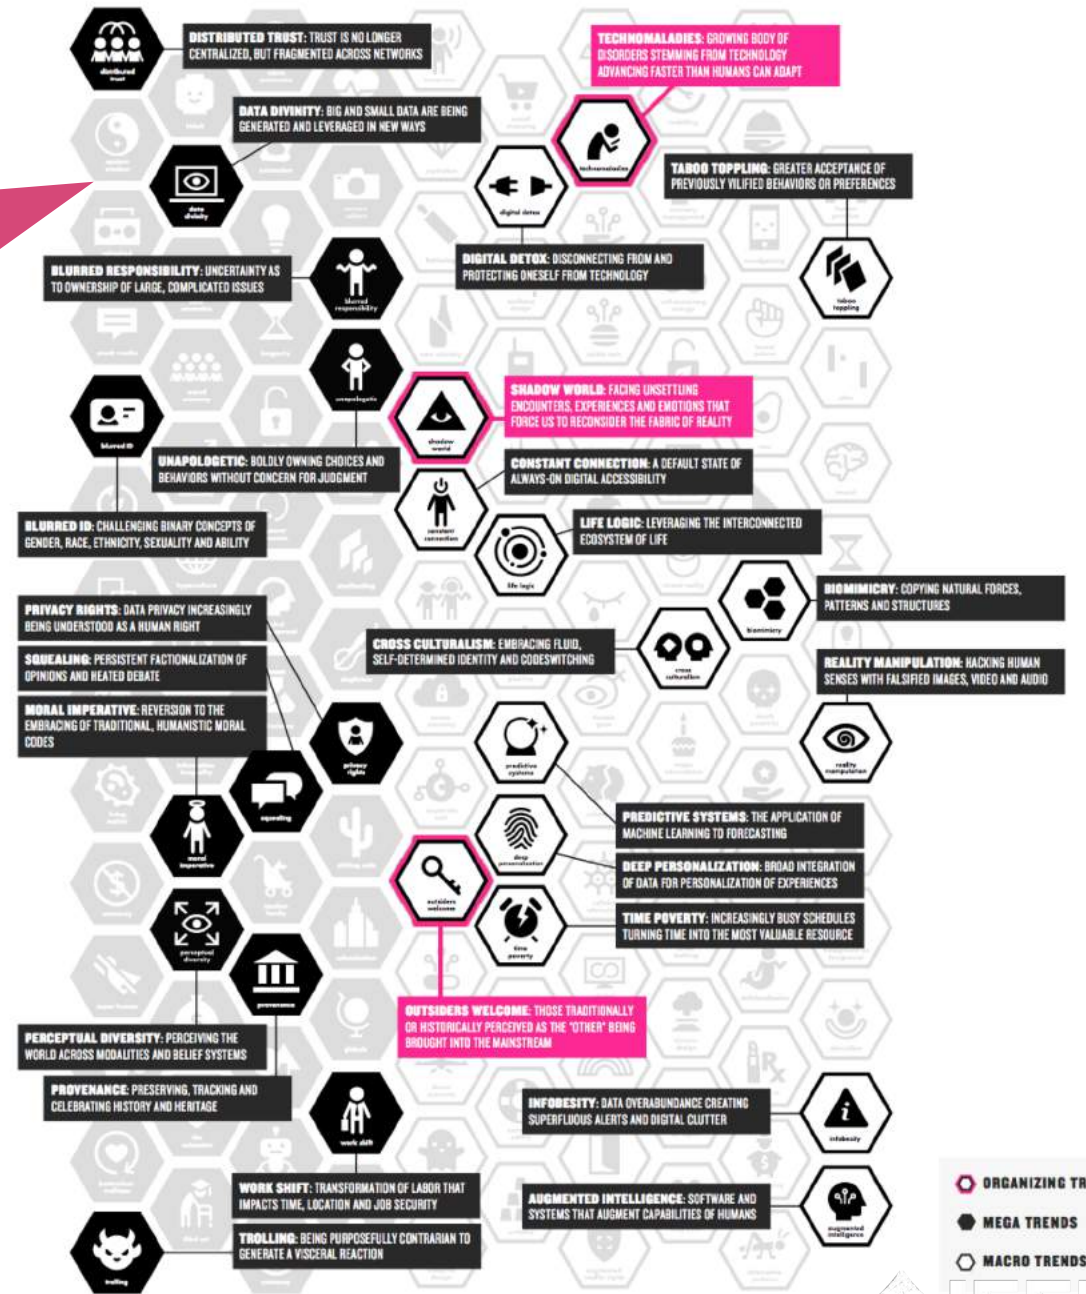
DISTRIBUTED TRUST: TRUST IS NO LONGER CENTRALIZED, BUT FRAGMENTED ACROSS NETWORKS

distributed trust

TECHNOMALADIES: GROWING BODY OF DISORDERS STEMMING FROM TECHNOLOGY ADVANCING FASTER THAN HUMANS CAN ADAPT

DATA DIVINITY: BIG AND SMALL DATA ARE BEING GENERATED AND LEVERAGED IN NEW WAYS

technomaladies

data divinity

TABOO TOPPLING: GREATER ACCEPTANCE OF PREVIOUSLY VILIFIED BEHAVIORS OR PREFERENCES

digital detox

DIGITAL DETOX: DISCONNECTING FROM AND PROTECTING ONESELF FROM TECHNOLOGY

BLURRED RESPONSIBILITY: UNCERTAINTY AS TO OWNERSHIP OF LARGE, COMPLICATED ISSUES

blurred responsibility

taboo toppling

unapologetic

SHADOW WORLD: FACING UNSETTLING ENCOUNTERS, EXPERIENCES AND EMOTIONS THAT FORCE US TO RECONSIDER THE FABRIC OF REALITY

blurred ID

shadow world

UNAPOLOGETIC: BOLDLY OWNING CHOICES AND BEHAVIORS WITHOUT CONCERN FOR JUDGMENT

CONSTANT CONNECTION: A DEFAULT STATE OF ALWAYS-ON DIGITAL ACCESSIBILITY

constant connection

BLURRED ID: CHALLENGING BINARY CONCEPTS OF GENDER, RACE, ETHNICITY, SEXUALITY AND ABILITY

LIFE LOGIC: LEVERAGING THE INTERCONNECTED ECOSYSTEM OF LIFE

life logic

BIOMIMICRY: COPYING NATURAL FORCES, PATTERNS AND STRUCTURES

biomimicry

PRIVACY RIGHTS: DATA PRIVACY INCREASINGLY BEING UNDERSTOOD AS A HUMAN RIGHT

CROSS CULTURALISM: EMBRACING FLUID, SELF-DETERMINED IDENTITY AND CODESWITCHING

SQUEALING: PERSISTENT FACTIONALIZATION OF OPINIONS AND HEATED DEBATE

cross culturalism

REALITY MANIPULATION: HACKING HUMAN SENSES WITH FALSIFIED IMAGES, VIDEO AND AUDIO

MORAL IMPERATIVE: REVERSION TO THE EMBRACING OF TRADITIONAL, HUMANISTIC MORAL CODES

privacy rights

predictive systems

reality manipulation

squealing

moral imperative

PREDICTIVE SYSTEMS: THE APPLICATION OF MACHINE LEARNING TO FORECASTING

deep personalization

DEEP PERSONALIZATION: BROAD INTEGRATION OF DATA FOR PERSONALIZATION OF EXPERIENCES

outsiders welcome

perceptual diversity

time poverty

TIME POVERTY: INCREASINGLY BUSY SCHEDULES TURNING TIME INTO THE MOST VALUABLE RESOURCE

provenance

OUTSIDERS WELCOME: THOSE TRADITIONALLY OR HISTORICALLY PERCEIVED AS THE "OTHER" BEING BROUGHT INTO THE MAINSTREAM

PERCEPTUAL DIVERSITY: PERCEIVING THE WORLD ACROSS MODALITIES AND BELIEF SYSTEMS

PROVENANCE: PRESERVING, TRACKING AND CELEBRATING HISTORY AND HERITAGE

INFOBESITY: DATA OVERABUNDANCE CREATING SUPERFLUOUS ALERTS AND DIGITAL CLUTTER

infobesity

work shift

WORK SHIFT: TRANSFORMATION OF LABOR THAT IMPACTS TIME, LOCATION AND JOB SECURITY

AUGMENTED INTELLIGENCE: SOFTWARE AND SYSTEMS THAT AUGMENT CAPABILITIES OF HUMANS

augmented intelligence

TROLLING: BEING PURPOSEFULLY CONTRARIAN TO GENERATE A VISCERAL REACTION

trolling

ORGANIZING TR

MEGA TRENDS

MACRO TRENDS